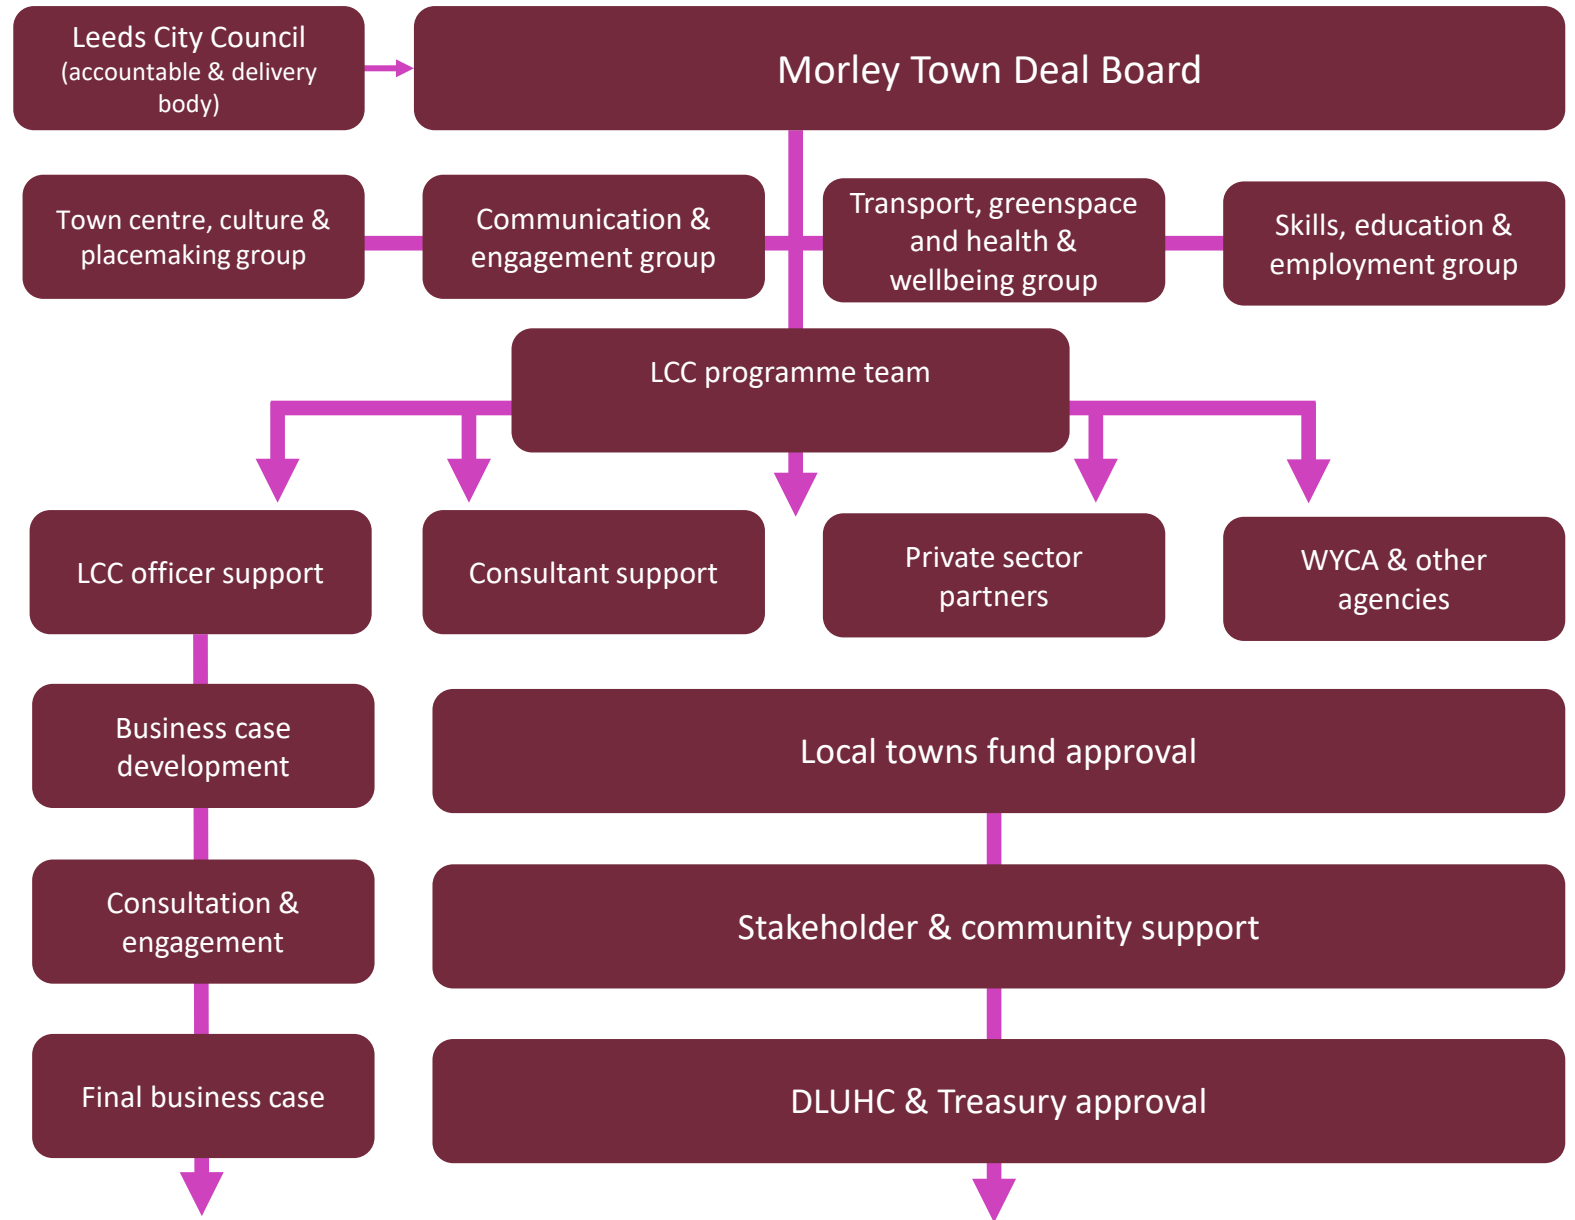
Leeds City Council (accountable & delivery body)

Morley Town Deal Board

Town centre, culture & placemaking group

Communication & engagement group

Transport, greenspace and health & wellbeing group

Skills, education & employment group

LCC programme team

LCC officer support

Consultant support

Private sector partners

WYCA & other agencies

Business case development

Local towns fund approval

Consultation & engagement

Stakeholder & community support

Final business case

DLUHC & Treasury approval